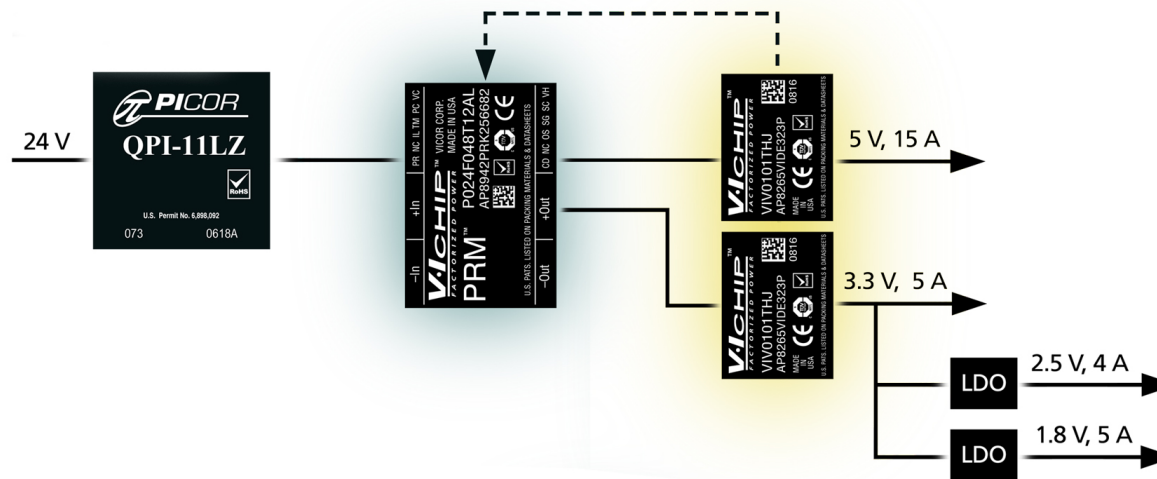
24 V

PICOR
QPI-11LZ
RoHS
U.S. Permit No. 6,898,092
073 0618A

PR NC IL TM PC VC
+In
–In
V•I CHIP™
FACTORIZED POWER
PRM™
VICOR CORP.
MADE IN USA
P024F048T12AL
AP8942PRK256682
CE
CD NC OS SG SC VH
+Out
–Out
U.S. PATS. LISTED ON PACKING MATERIALS & DATASHEETS

V•I CHIP™
FACTORIZED POWER
VIV0101THJ
AP8265VIDE323P
0816
CE
MADE IN USA
U.S. PATS. LISTED ON PACKING MATERIALS & DATASHEETS

5 V, 15 A

V•I CHIP™
FACTORIZED POWER
VIV0101THJ
AP8265VIDE323P
0816
CE
MADE IN USA
U.S. PATS. LISTED ON PACKING MATERIALS & DATASHEETS

3.3 V, 5 A

LDO
2.5 V, 4 A

LDO
1.8 V, 5 A